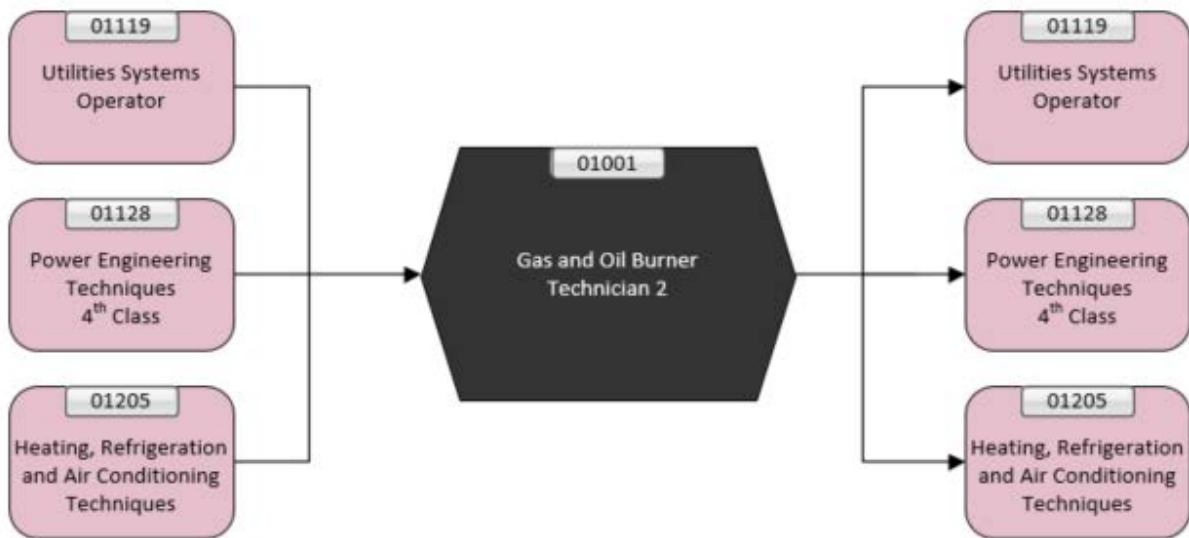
01119
Utilities Systems Operator

01128
Power Engineering Techniques $4^{th}$ Class

01205
Heating, Refrigeration and Air Conditioning Techniques

01001
Gas and Oil Burner Technician 2

01119
Utilities Systems Operator

01128
Power Engineering Techniques $4^{th}$ Class

01205
Heating, Refrigeration and Air Conditioning Techniques